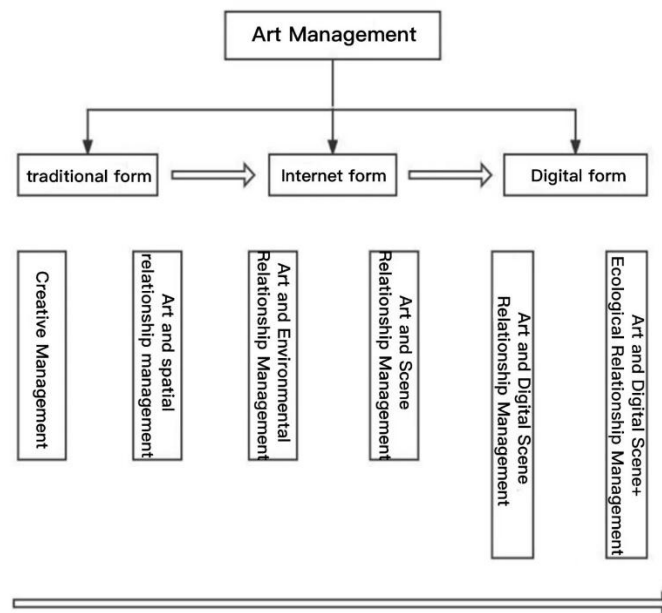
Art Management

traditional form

Internet form

Digital form

Creative Management

Art and spatial relationship management

Art and Environmental Relationship Management

Art and Scene Relationship Management

Art and Digital Scene Relationship Management

Art and Digital Scene+ Ecological Relationship Management